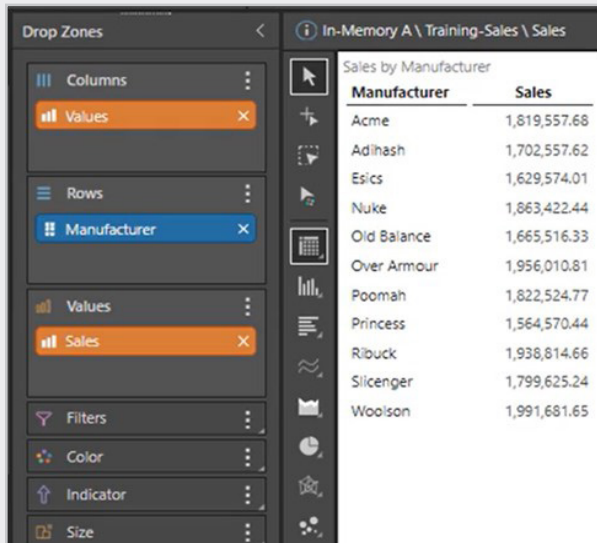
Drop Zones

Columns

Values

Rows

Manufacturer

Values

Sales

Filters

Color

Indicator

Size

In-Memory A \ Training-Sales \ Sales

Sales by Manufacturer

| Manufacturer | Sales |
|---|---|
| Acme | 1,819,557.68 |
| Adihash | 1,702,557.62 |
| Esics | 1,629,574.01 |
| Nuke | 1,863,422.44 |
| Old Balance | 1,665,516.33 |
| Over Armour | 1,956,010.81 |
| Poomah | 1,822,524.77 |
| Princess | 1,564,570.44 |
| Ribuck | 1,938,814.66 |
| Slicenger | 1,799,625.24 |
| Woolson | 1,991,681.65 |